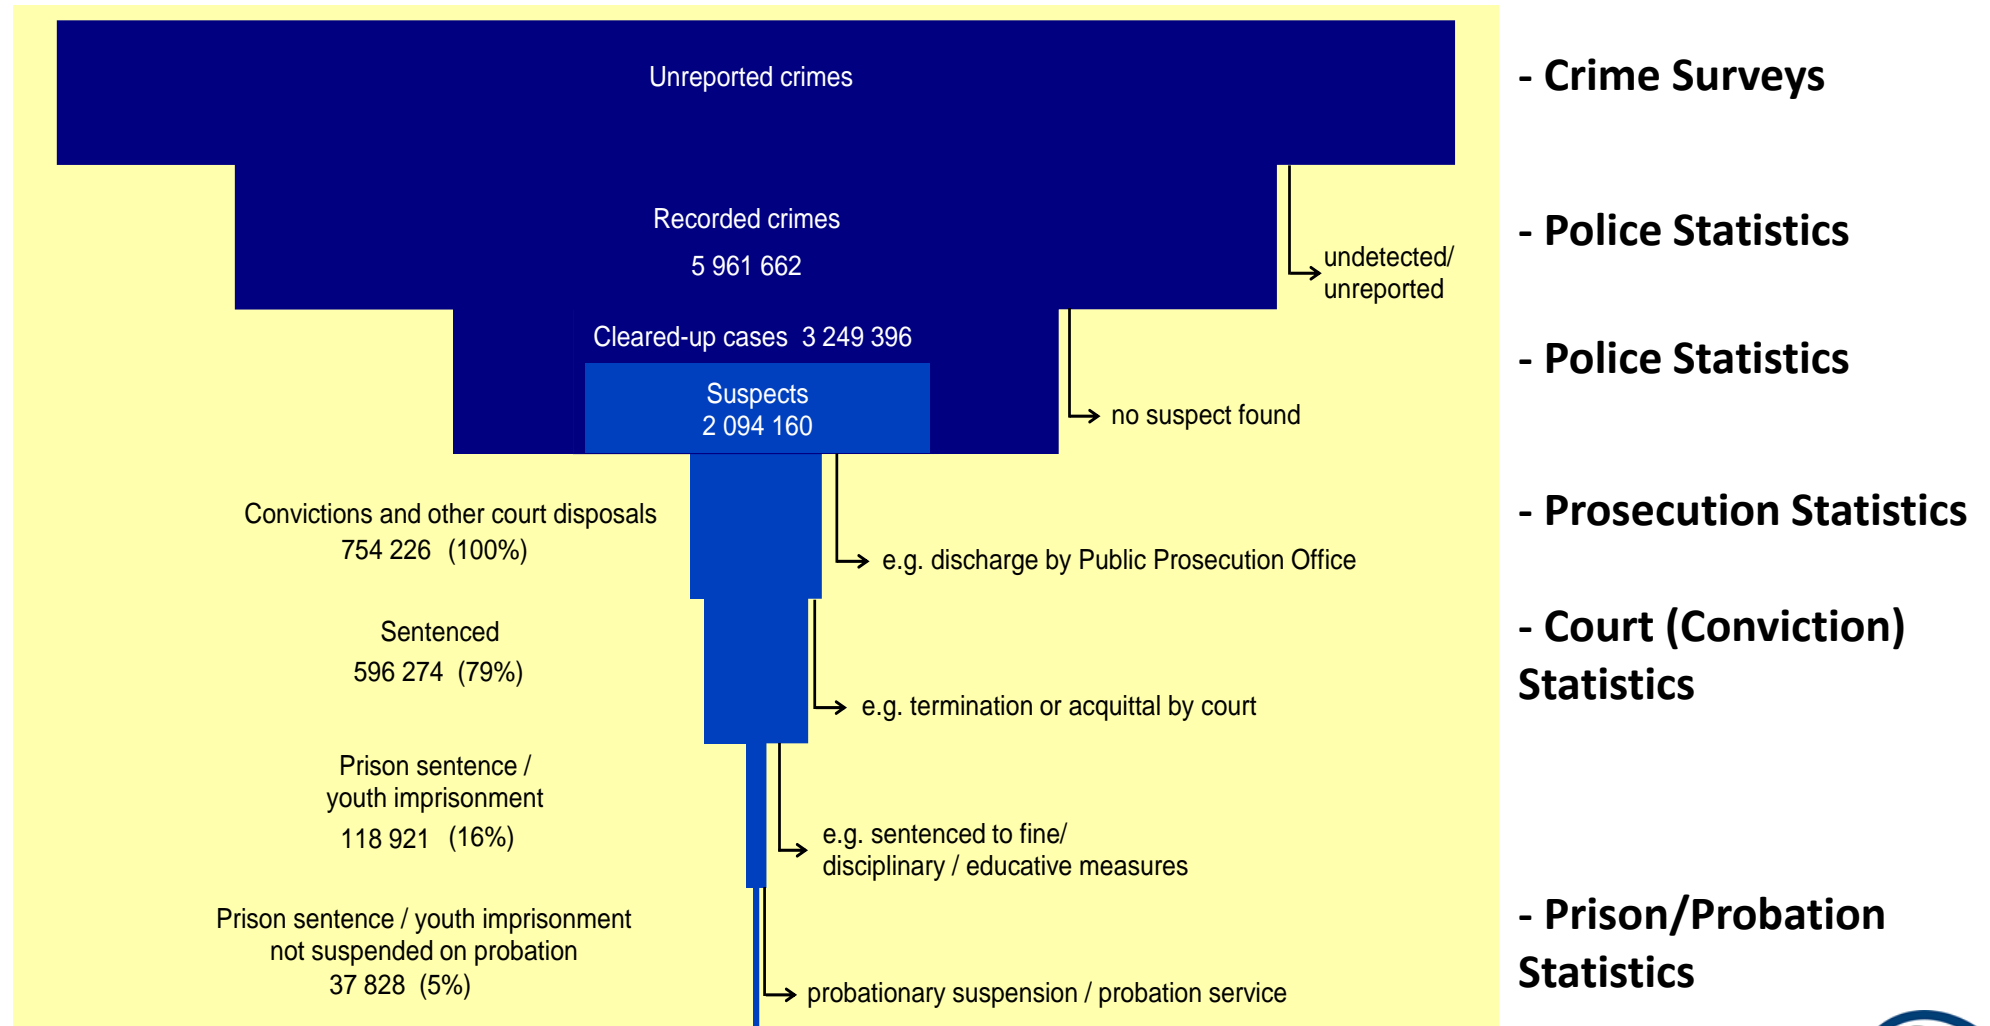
Unreported crimes

Recorded crimes
5 961 662

undetected/ unreported

Cleared-up cases 3 249 396

Suspects
2 094 160

no suspect found

Convictions and other court disposals
754 226 (100%)

e.g. discharge by Public Prosecution Office

Sentenced
596 274 (79%)

e.g. termination or acquittal by court

Prison sentence / youth imprisonment
118 921 (16%)

e.g. sentenced to fine/ disciplinary / educative measures

Prison sentence / youth imprisonment not suspended on probation
37 828 (5%)

probationary suspension / probation service

- Crime Surveys

- Police Statistics

- Police Statistics

- Prosecution Statistics

- Court (Conviction) Statistics

- Prison/Probation Statistics